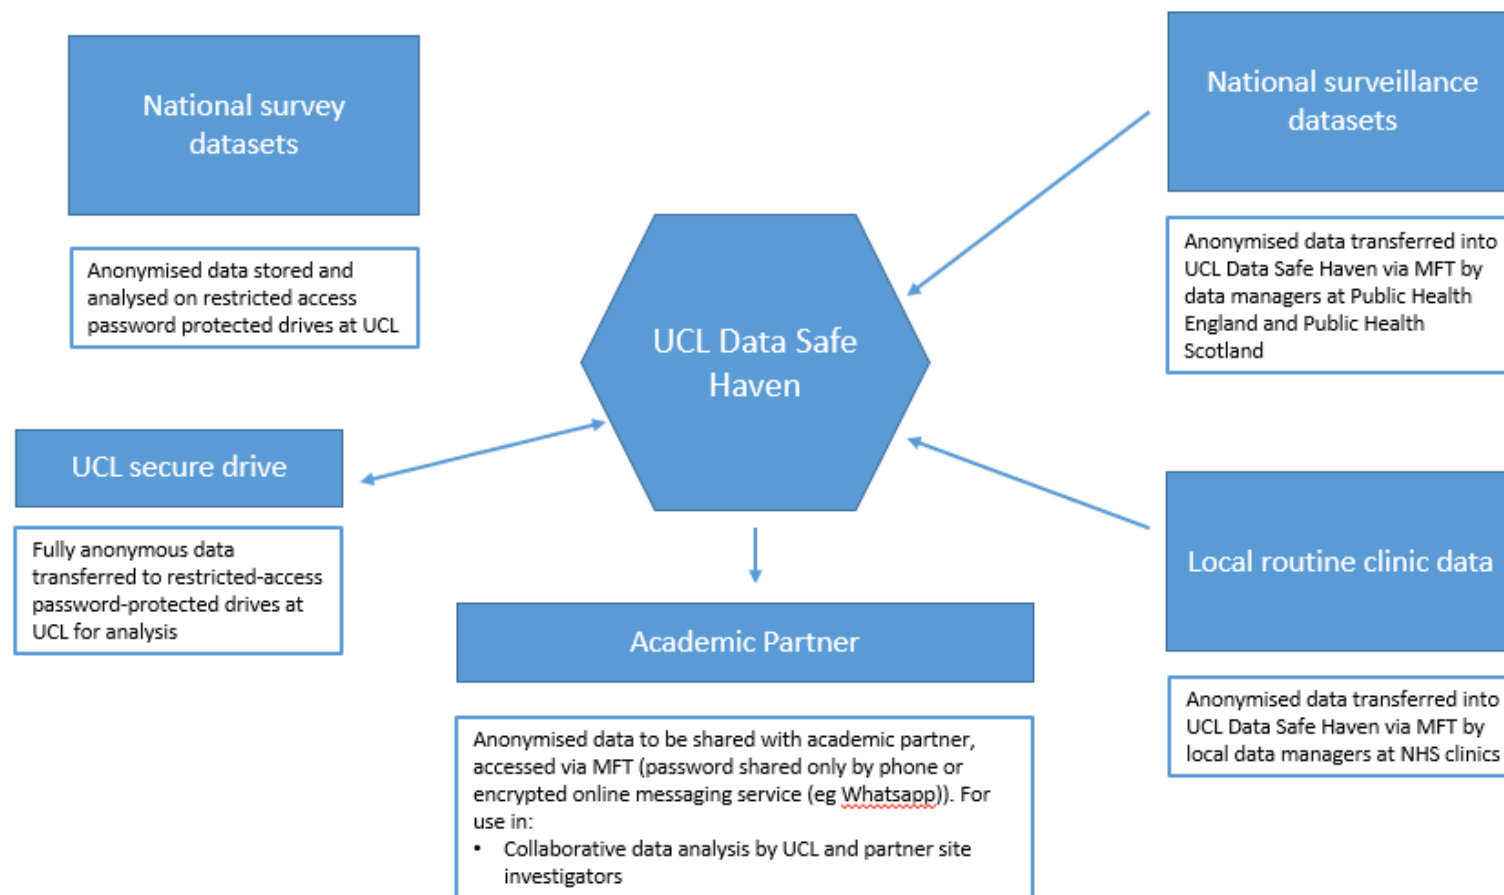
National survey datasets

Anonymised data stored and analysed on restricted access password protected drives at UCL

National surveillance datasets

Anonymised data transferred into UCL Data Safe Haven via MFT by data managers at Public Health England and Public Health Scotland

UCL Data Safe Haven

UCL secure drive

Fully anonymous data transferred to restricted-access password-protected drives at UCL for analysis

Local routine clinic data

Anonymised data transferred into UCL Data Safe Haven via MFT by local data managers at NHS clinics

Academic Partner

Anonymised data to be shared with academic partner, accessed via MFT (password shared only by phone or encrypted online messaging service (eg Whatsapp)). For use in:
• Collaborative data analysis by UCL and partner site investigators